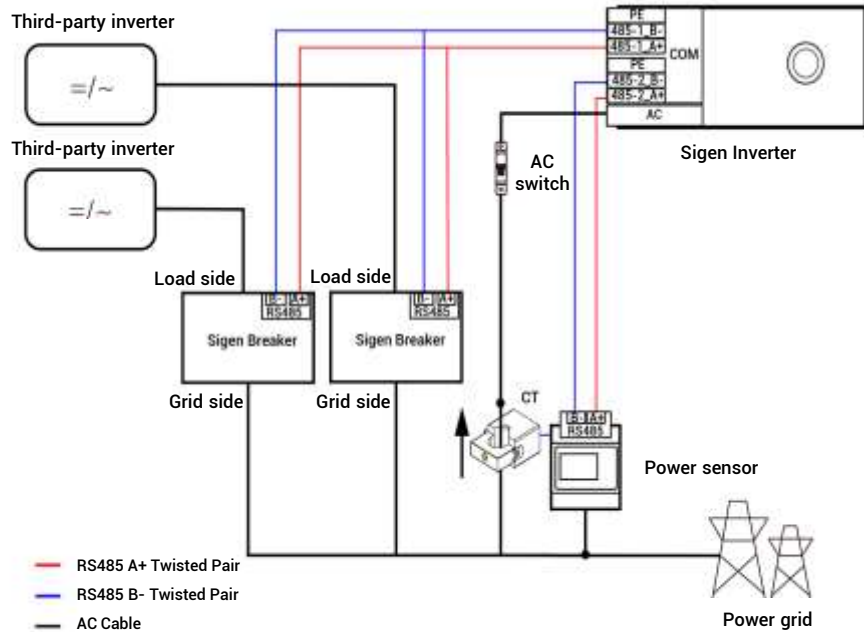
Third-party inverter

=/~

Third-party inverter

=/~

PE
485-1_B-
485-1_A+
COM
PE
485-2_B-
485-2_A+
AC

Sigen Inverter

AC switch

Load side

B- A+
RS485
Sigen Breaker

Load side

B- A+
RS485
Sigen Breaker

Grid side

Grid side

CT

B- A+
RS485

Power sensor

RS485 A+ Twisted Pair
RS485 B- Twisted Pair
AC Cable

Power grid